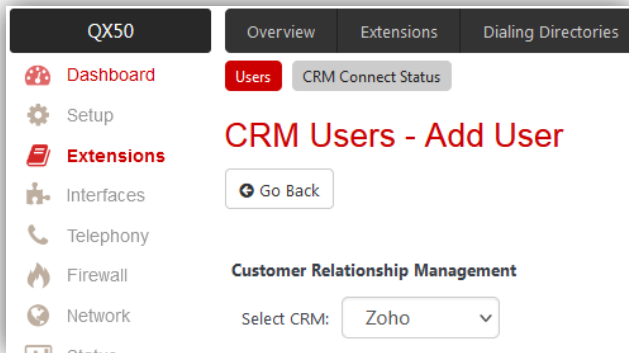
QX50

Dashboard

Setup

Extensions

Interfaces

Telephony

Firewall

Network

Overview | Extensions | Dialing Directories

Users | CRM Connect Status

CRM Users - Add User

Go Back

Customer Relationship Management

Select CRM: Zoho